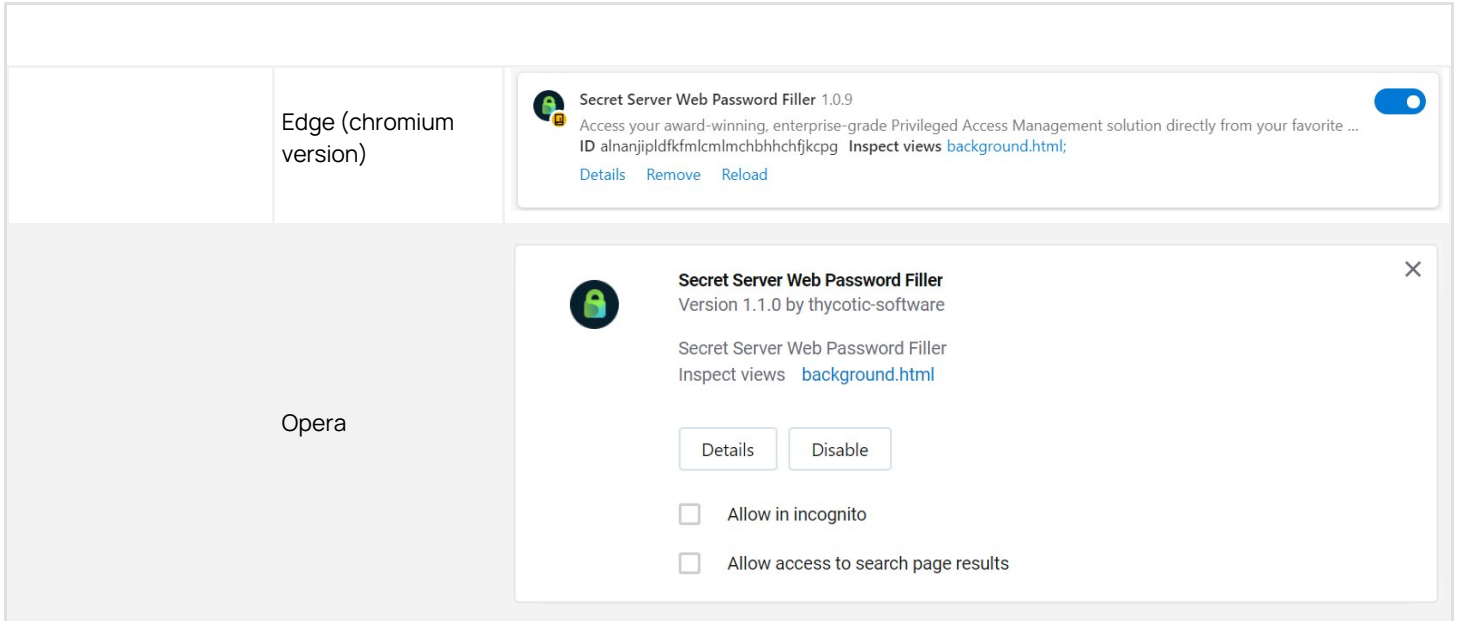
| | | |
|---|---|---|
| | Edge (chromium version) | Secret Server Web Password Filler 1.0.9<br>Access your award-winning, enterprise-grade Privileged Access Management solution directly from your favorite ...<br>ID alnanjipldfkfmlcmlmchbhhchfjkcpg Inspect views background.html;<br>Details Remove Reload |
| | Opera | Secret Server Web Password Filler<br>Version 1.1.0 by thycotic-software<br>Secret Server Web Password Filler<br>Inspect views background.html<br>Details Disable<br>Allow in incognito<br>Allow access to search page results |